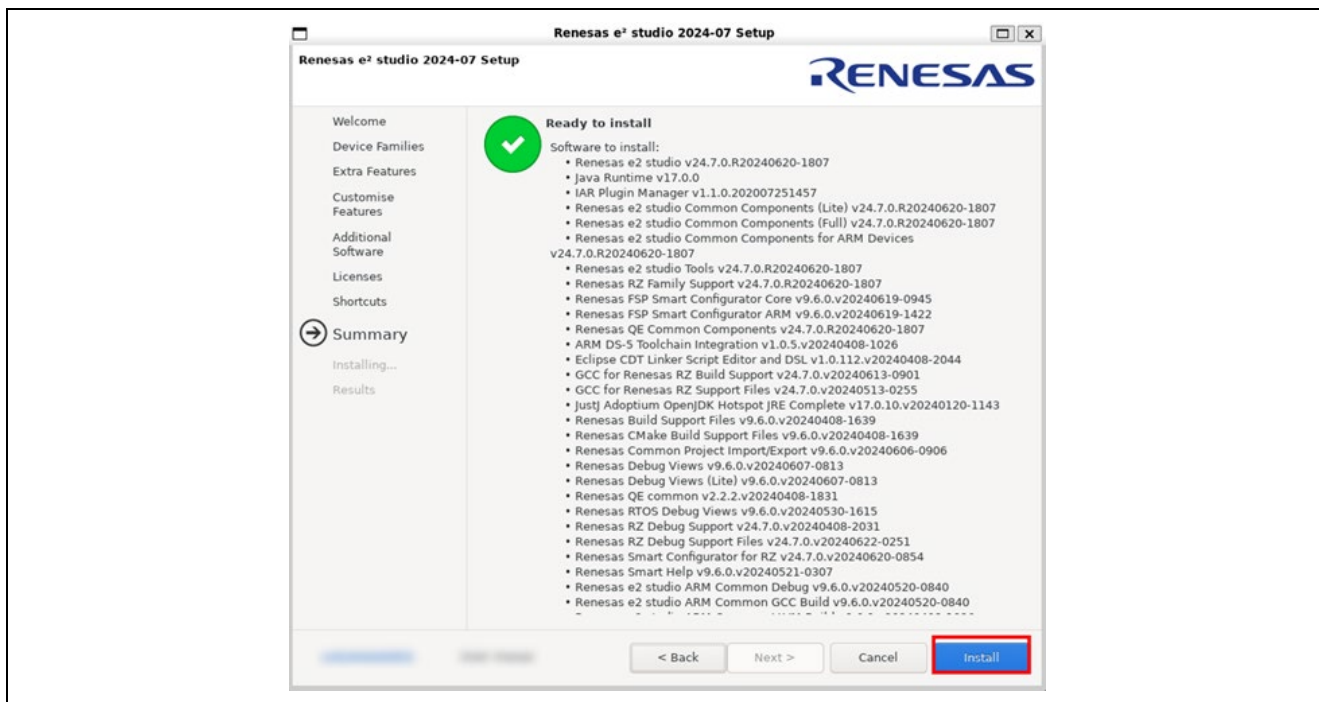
Renesas e² studio 2024-07 Setup

Renesas e² studio 2024-07 Setup

RENESAS

Welcome
Device Families
Extra Features
Customise Features
Additional Software
Licenses
Shortcuts
Summary
Installing...
Results

Ready to install

Software to install:
• Renesas e2 studio v24.7.0.R20240620-1807
• Java Runtime v17.0.0
• IAR Plugin Manager v1.1.0.202007251457
• Renesas e2 studio Common Components (Lite) v24.7.0.R20240620-1807
• Renesas e2 studio Common Components (Full) v24.7.0.R20240620-1807
• Renesas e2 studio Common Components for ARM Devices v24.7.0.R20240620-1807
• Renesas e2 studio Tools v24.7.0.R20240620-1807
• Renesas RZ Family Support v24.7.0.R20240620-1807
• Renesas FSP Smart Configurator Core v9.6.0.v20240619-0945
• Renesas FSP Smart Configurator ARM v9.6.0.v20240619-1422
• Renesas QE Common Components v24.7.0.R20240620-1807
• ARM DS-5 Toolchain Integration v1.0.5.v20240408-1026
• Eclipse CDT Linker Script Editor and DSL v1.0.112.v20240408-2044
• GCC for Renesas RZ Build Support v24.7.0.v20240613-0901
• GCC for Renesas RZ Support Files v24.7.0.v20240513-0255
• JustJ Adoptium OpenJDK Hotspot JRE Complete v17.0.10.v20240120-1143
• Renesas Build Support Files v9.6.0.v20240408-1639
• Renesas CMake Build Support Files v9.6.0.v20240408-1639
• Renesas Common Project Import/Export v9.6.0.v20240606-0906
• Renesas Debug Views v9.6.0.v20240607-0813
• Renesas Debug Views (Lite) v9.6.0.v20240607-0813
• Renesas QE common v2.2.2.v20240408-1831
• Renesas RTOS Debug Views v9.6.0.v20240530-1615
• Renesas RZ Debug Support v24.7.0.v20240408-2031
• Renesas RZ Debug Support Files v24.7.0.v20240622-0251
• Renesas Smart Configurator for RZ v24.7.0.v20240620-0854
• Renesas Smart Help v9.6.0.v20240521-0307
• Renesas e2 studio ARM Common Debug v9.6.0.v20240520-0840
• Renesas e2 studio ARM Common GCC Build v9.6.0.v20240520-0840
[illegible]

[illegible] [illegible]

< Back
Next >
Cancel
Install